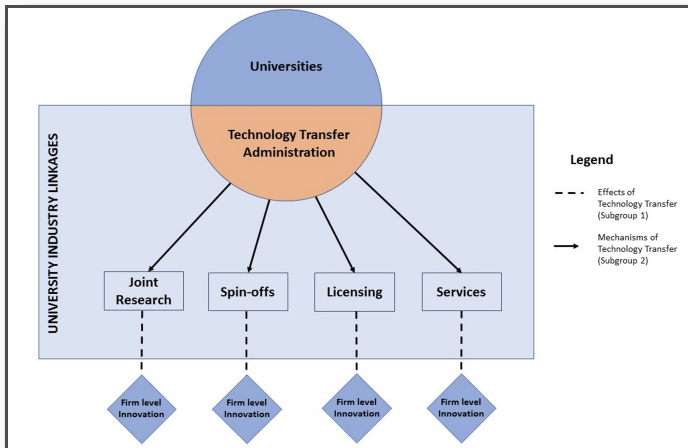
Universities

Technology Transfer Administration

UNIVERSITY INDUSTRY LINKAGES

Joint Research

Spin-offs

Licensing

Services

Firm level Innovation

Firm level Innovation

Firm level Innovation

Firm level Innovation

Legend

Effects of Technology Transfer (Subgroup 1)

Mechanisms of Technology Transfer (Subgroup 2)